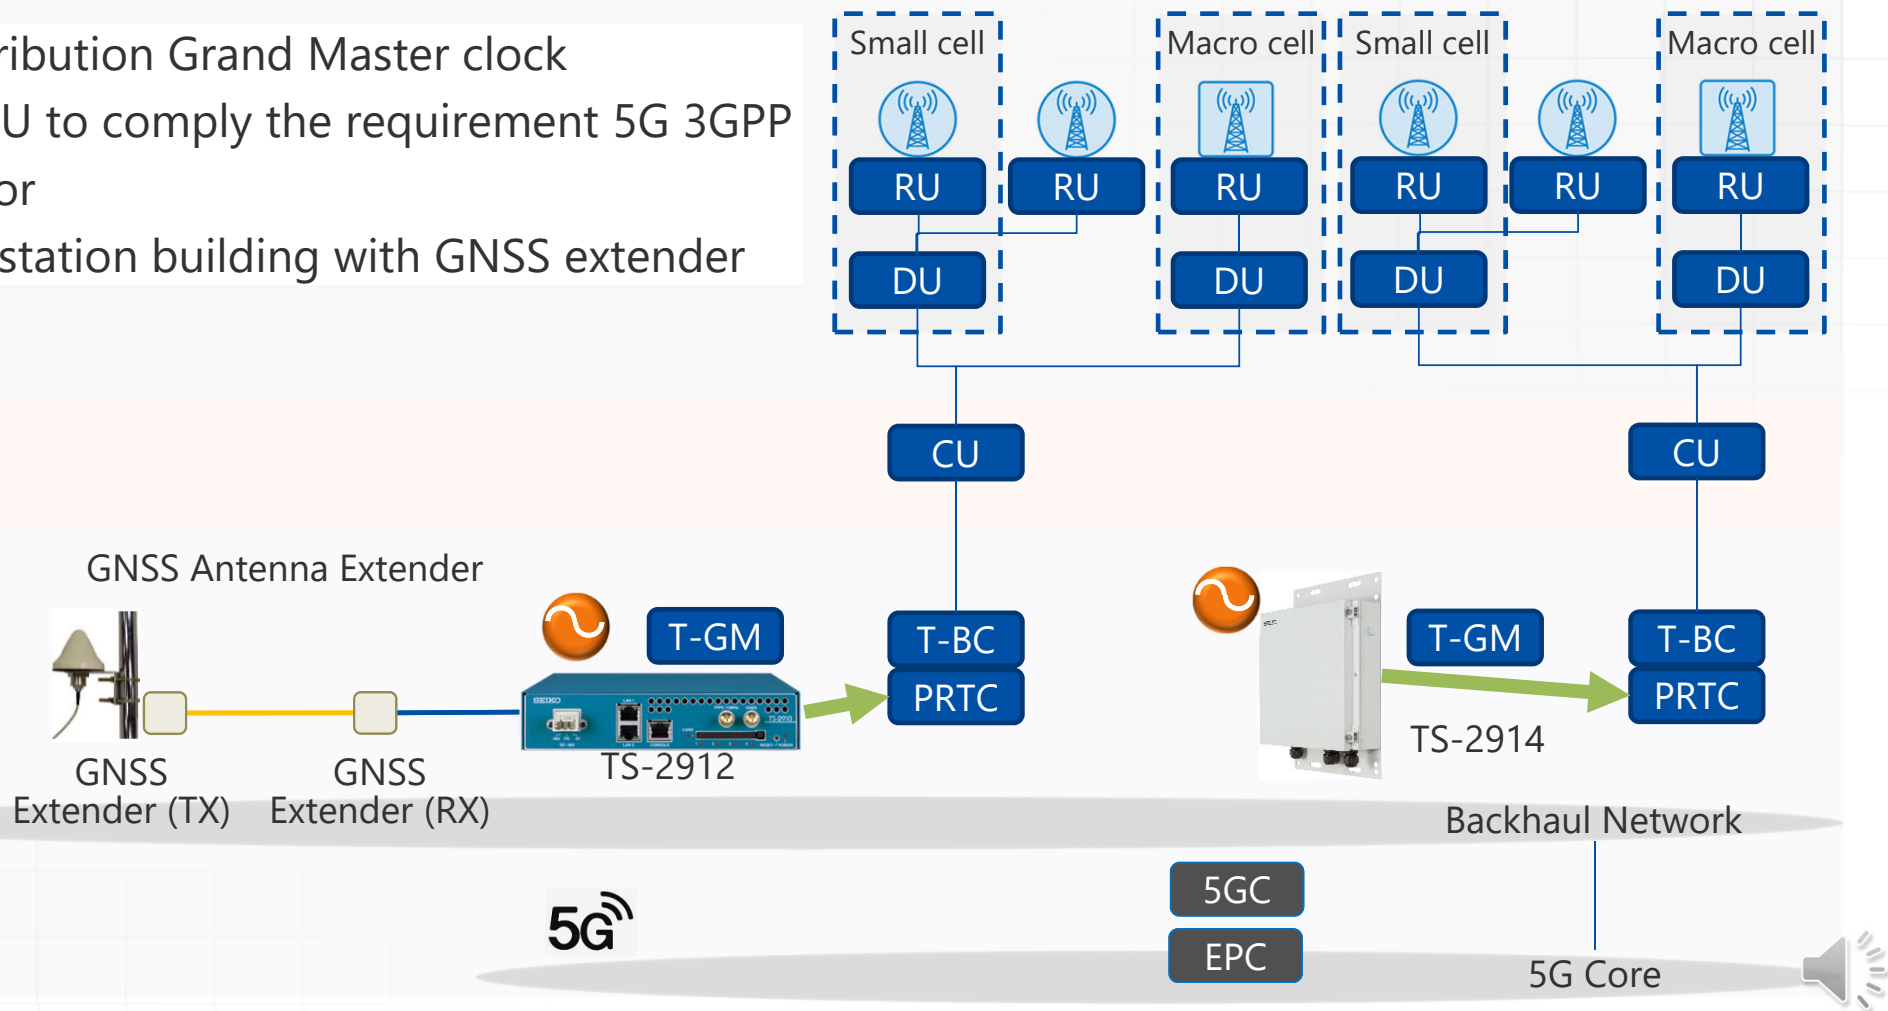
ribution Grand Master clock
U to comply the requirement 5G 3GPP
or
station building with GNSS extender

Small cell
RU
RU
DU
Macro cell
RU
DU
Small cell
RU
RU
DU
Macro cell
RU
DU

CU
CU

GNSS Antenna Extender
T-GM
T-BC
PRTC
GNSS Extender (TX)
GNSS Extender (RX)
TS-2912
T-GM
T-BC
PRTC
TS-2914

Backhaul Network
5G
5GC
EPC
5G Core